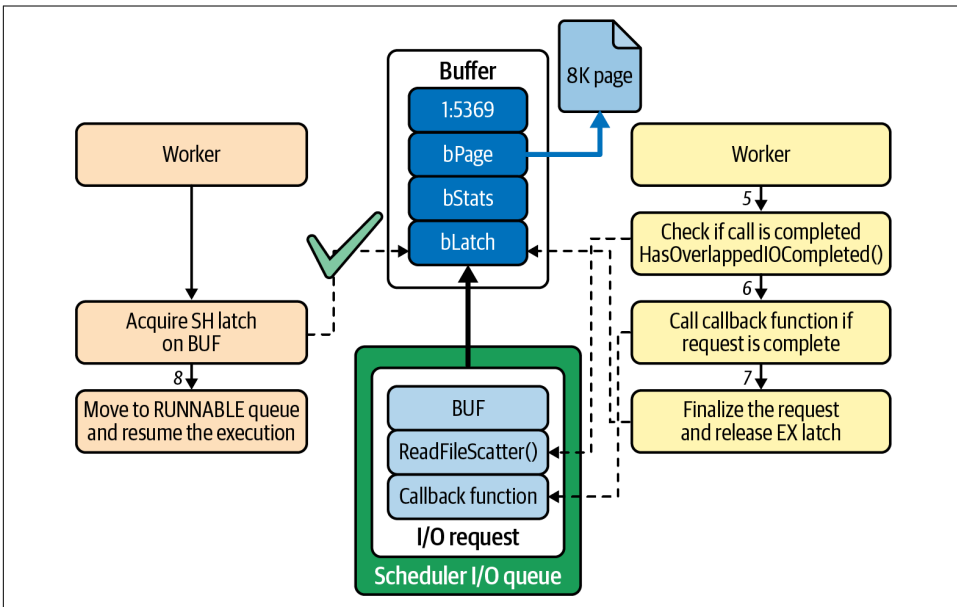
Buffer

8K page

1:5369

bPage

bStats

bLatch

Worker

Acquire SH latch on BUF

8

Move to RUNNABLE queue and resume the execution

Worker

5

Check if call is completed HasOverlappedIOCompleted()

6

Call callback function if request is complete

7

Finalize the request and release EX latch

BUF

ReadFileScatter()

Callback function

I/O request

Scheduler I/O queue